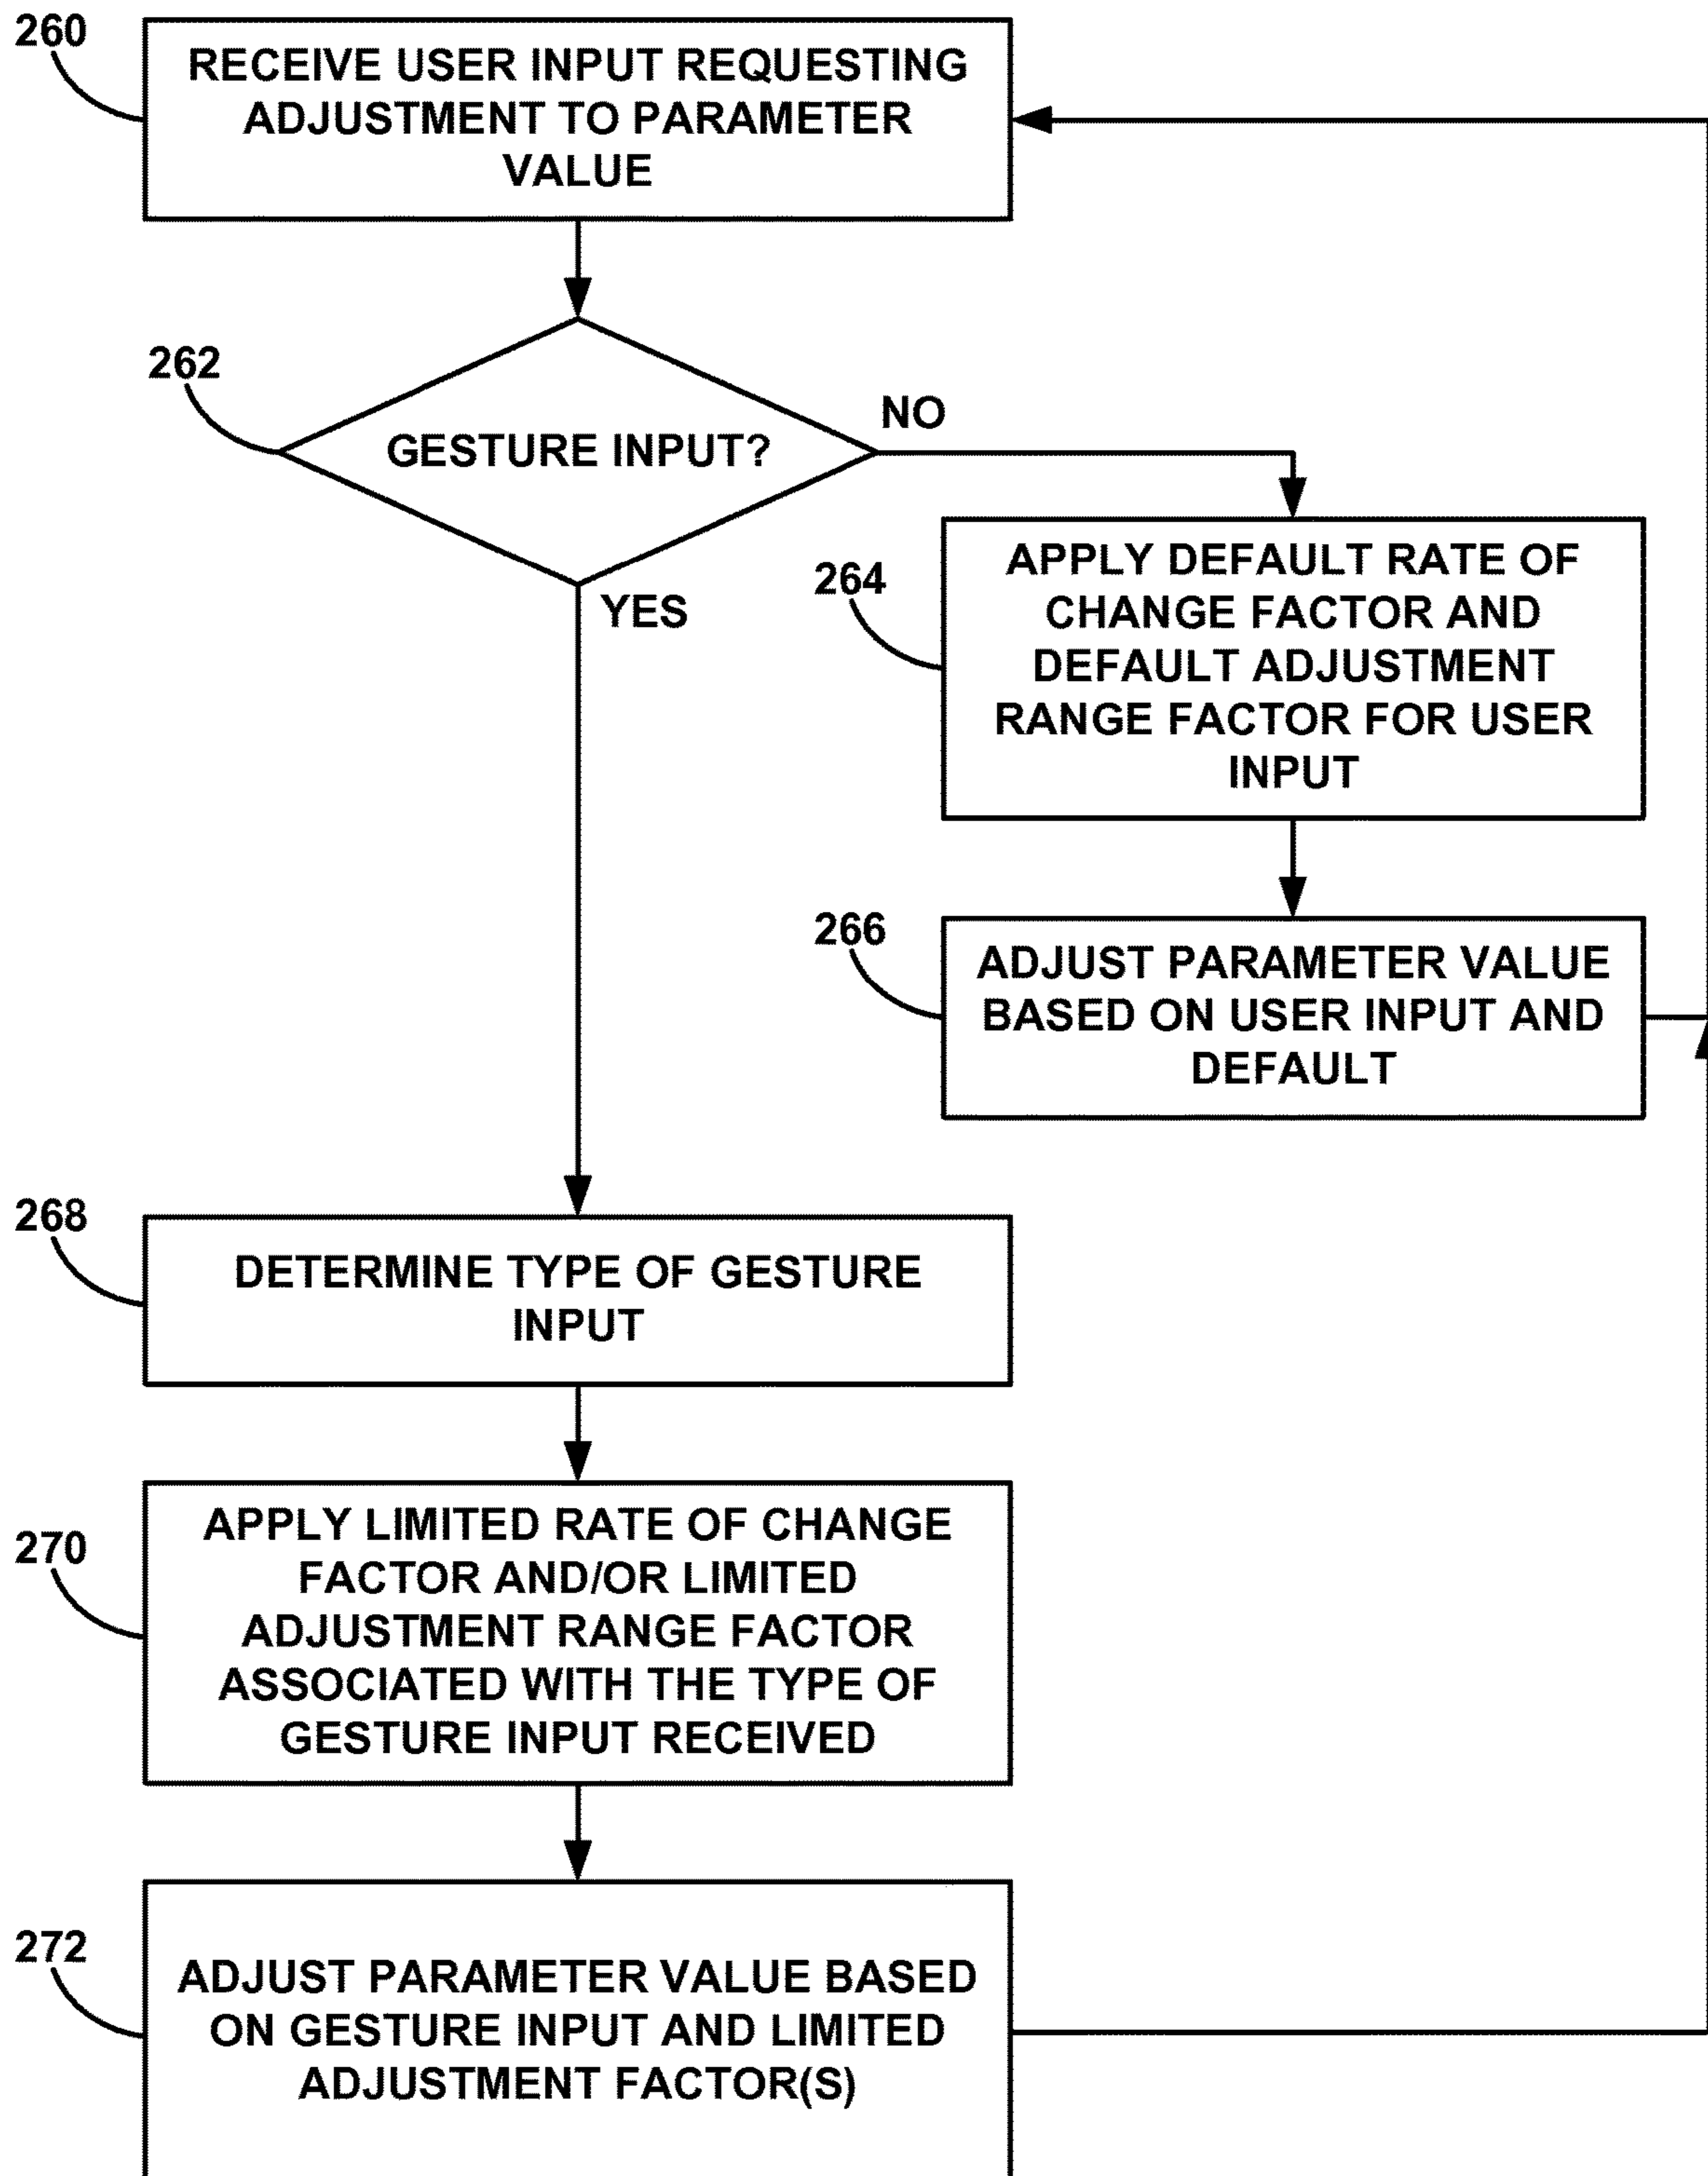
260
RECEIVE USER INPUT REQUESTING ADJUSTMENT TO PARAMETER VALUE

262
GESTURE INPUT?

NO

YES

264
APPLY DEFAULT RATE OF CHANGE FACTOR AND DEFAULT ADJUSTMENT RANGE FACTOR FOR USER INPUT

266
ADJUST PARAMETER VALUE BASED ON USER INPUT AND DEFAULT

268
DETERMINE TYPE OF GESTURE INPUT

270
APPLY LIMITED RATE OF CHANGE FACTOR AND/OR LIMITED ADJUSTMENT RANGE FACTOR ASSOCIATED WITH THE TYPE OF GESTURE INPUT RECEIVED

272
ADJUST PARAMETER VALUE BASED ON GESTURE INPUT AND LIMITED ADJUSTMENT FACTOR(S)